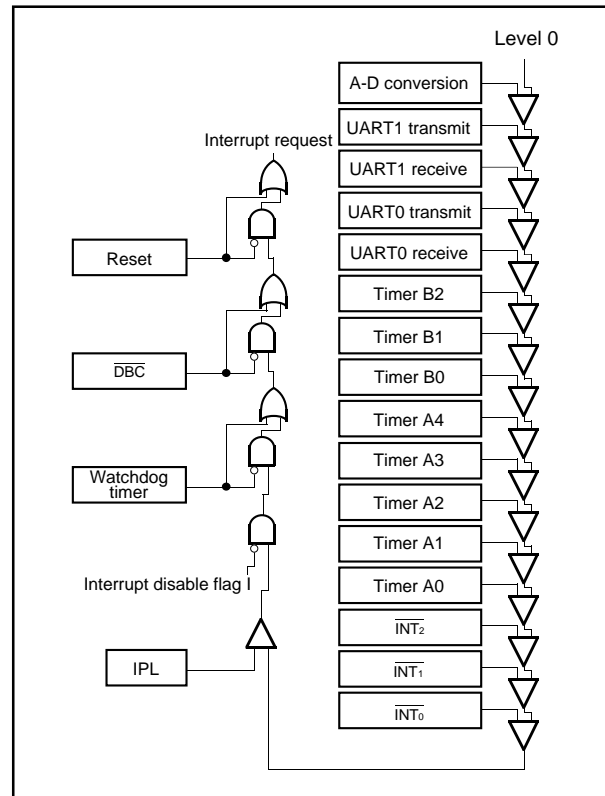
Level 0

A-D conversion

UART1 transmit

UART1 receive

UART0 transmit

UART0 receive

Timer B2

Timer B1

Timer B0

Timer A4

Timer A3

Timer A2

Timer A1

Timer A0

$\overline{INT_2}$

$\overline{INT_1}$

$\overline{INT_0}$

Interrupt request

Reset

$\overline{DBC}$

Watchdog timer

Interrupt disable flag I

IPL